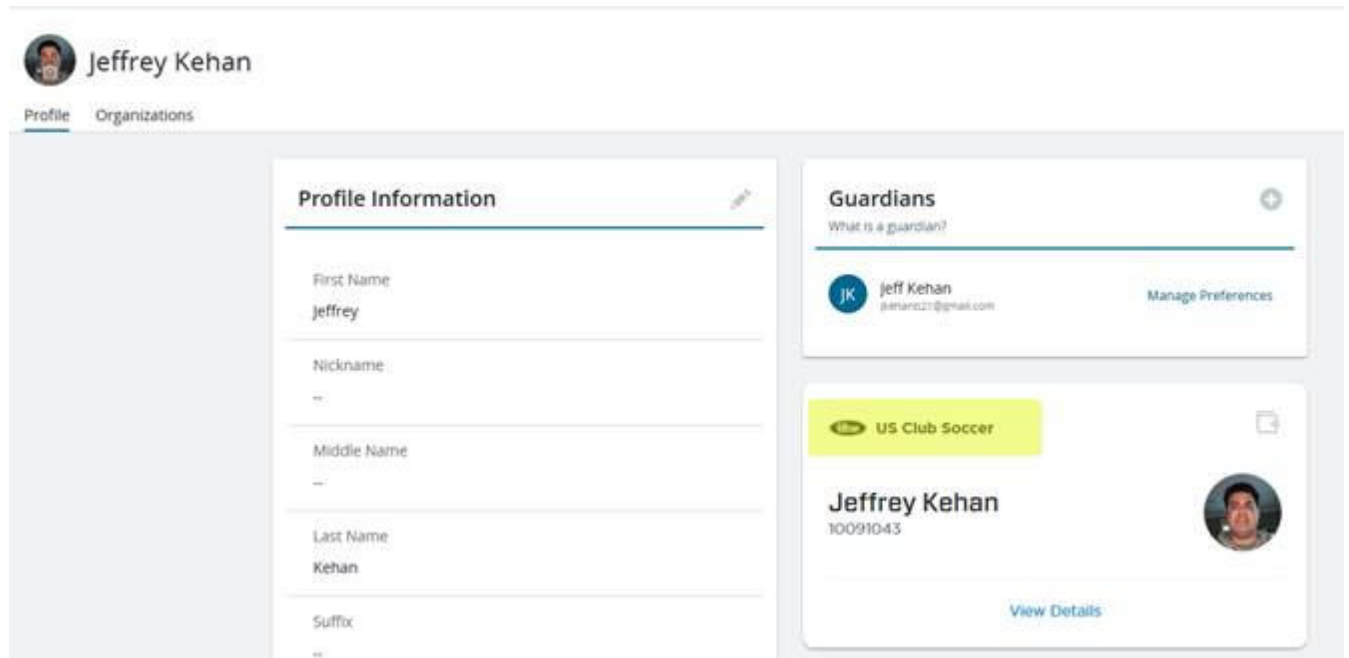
Jeffrey Kehan

Profile Organizations

Profile Information

First Name
Jeffrey

Nickname
--

Middle Name
--

Last Name
Kehan

Suffix
--

Guardians
What is a guardian?

JK Jeff Kehan
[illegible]

Manage Preferences

US Club Soccer

Jeffrey Kehan
10091043

View Details